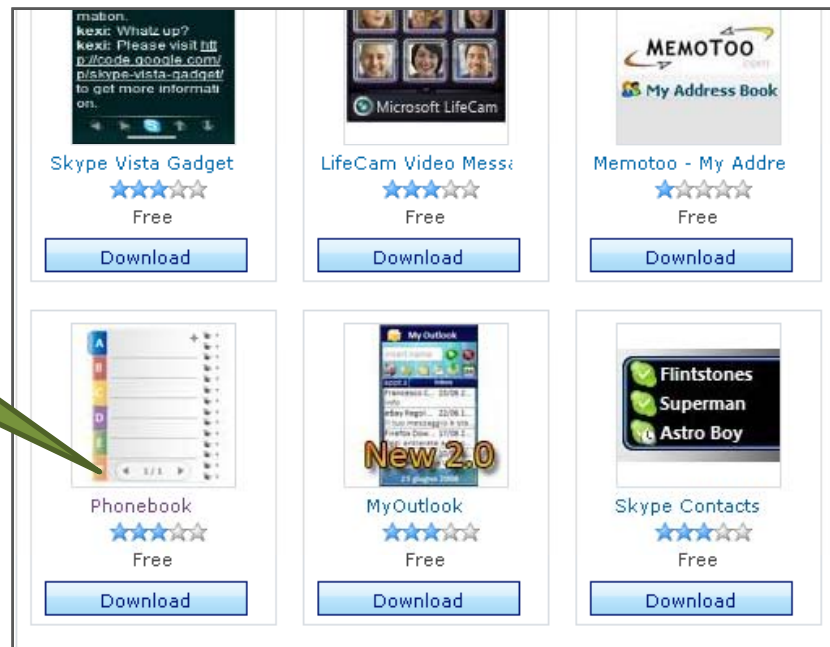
mation.
kexi: Whatz up?
kexi: Please visit http://code.google.com/p/skype-vista-gadget/ to get more information.

Microsoft LifeCam

MEMOTOO
My Address Book

Skype Vista Gadget
Free
Download

LifeCam Video Messa
Free
Download

Memotoo - My Addre
Free
Download

A
B
C
D
E
1/1

My Outlook
Francesco C... 23/08.1
eBay Regi... 22/08.1
Firefox Dow... 17/08.1
New 2.0

Flintstones
Superman
Astro Boy

Phonebook
Free
Download

MyOutlook
Free
Download

Skype Contacts
Free
Download